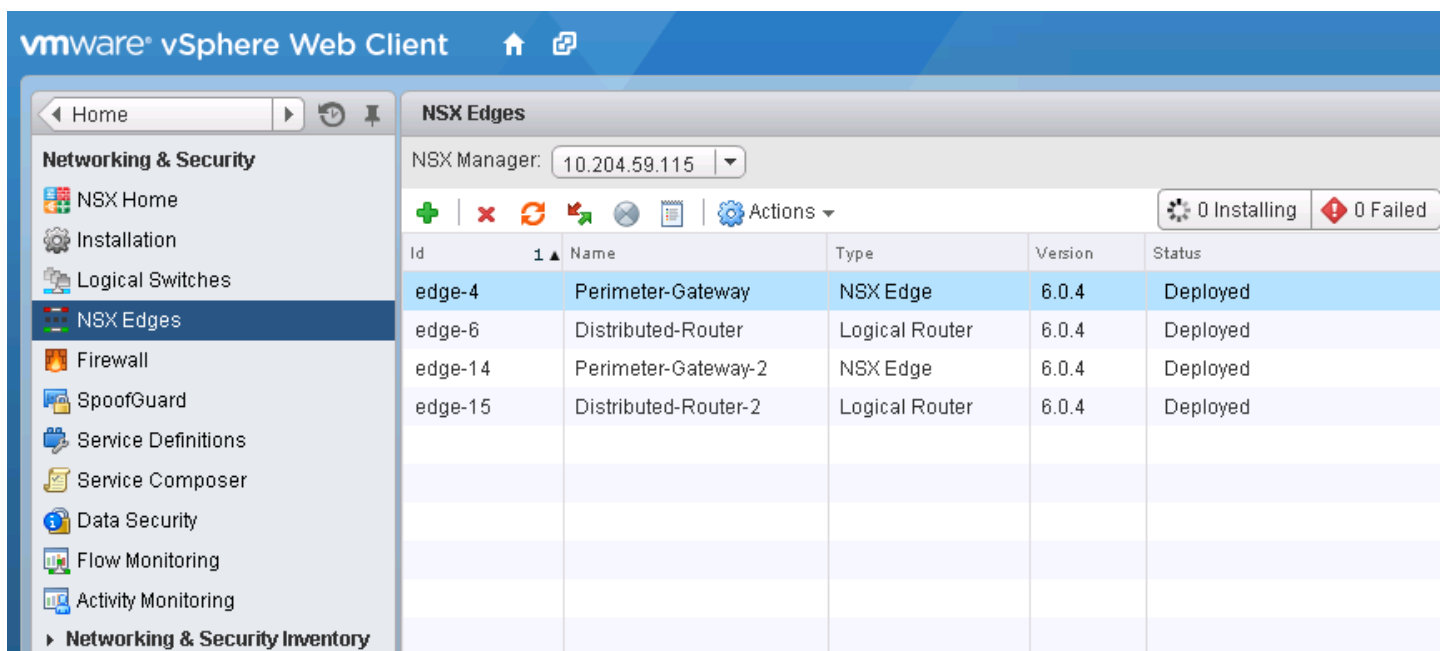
vmware® vSphere Web Client

Home

Networking & Security

NSX Home

Installation

Logical Switches

NSX Edges

Firewall

SpoofGuard

Service Definitions

Service Composer

Data Security

Flow Monitoring

Activity Monitoring

Networking & Security Inventory

NSX Edges

NSX Manager: 10.204.59.115

Actions

0 Installing

0 Failed

| Id 1 ▲ | Name | Type | Version | Status |
|---|---|---|---|---|
| edge-4 | Perimeter-Gateway | NSX Edge | 6.0.4 | Deployed |
| edge-6 | Distributed-Router | Logical Router | 6.0.4 | Deployed |
| edge-14 | Perimeter-Gateway-2 | NSX Edge | 6.0.4 | Deployed |
| edge-15 | Distributed-Router-2 | Logical Router | 6.0.4 | Deployed |